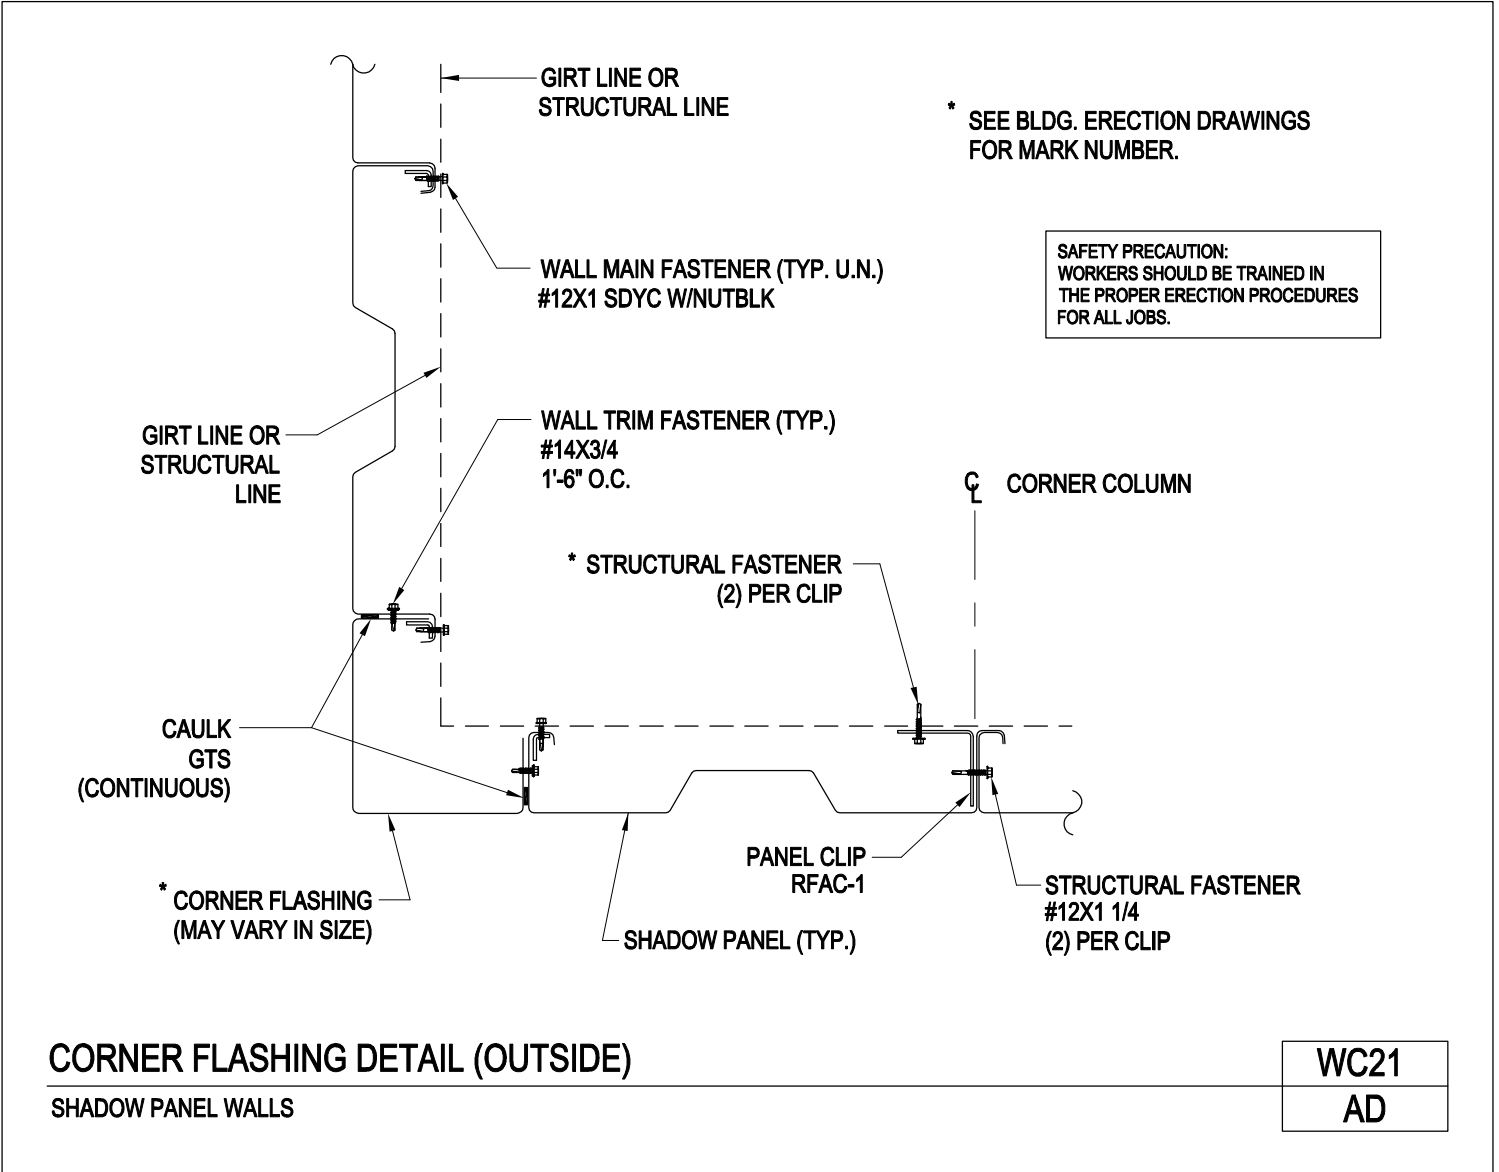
GIRT LINE OR
STRUCTURAL LINE

* SEE BLDG. ERECTION DRAWINGS FOR MARK NUMBER.

WALL MAIN FASTENER (TYP. U.N.)
#12X1 SDYC W/NUTBLK

SAFETY PRECAUTION:
WORKERS SHOULD BE TRAINED IN THE PROPER ERECTION PROCEDURES FOR ALL JOBS.

GIRT LINE OR
STRUCTURAL
LINE

WALL TRIM FASTENER (TYP.)
#14X3/4
1'-6" O.C.

CL CORNER COLUMN

* STRUCTURAL FASTENER
(2) PER CLIP

CAULK
GTS
(CONTINUOUS)

PANEL CLIP
RFAC-1

* CORNER FLASHING
(MAY VARY IN SIZE)

SHADOW PANEL (TYP.)

STRUCTURAL FASTENER
#12X1 1/4
(2) PER CLIP

CORNER FLASHING DETAIL (OUTSIDE)

SHADOW PANEL WALLS

WC21
AD